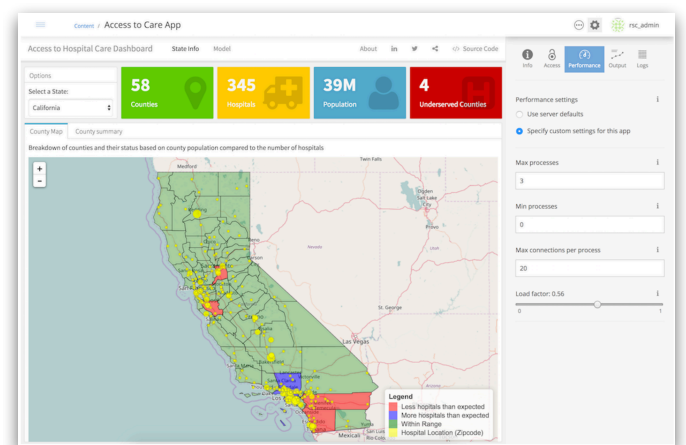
Content / Access to Care App

rsc_admin

Access to Hospital Care Dashboard State Info Model About Source Code

Options

Select a State:

California

58
Counties

345
Hospitals

39M
Population

4
Underserved Counties

County Map County summary

Breakdown of counties and their status based on county population compared to the number of hospitals

+
-

Twin Falls
Ogden
Salt Lake City
Provo
Las Vegas
Mexicali

Legend
Less hopitals than expected
More hospitals than expected
Within Range
Hospital Location (Zipcode)

Info Access Performance Output Logs

Performance settings

Use server defaults

Specify custom settings for this app

Max processes

3

Min processes

0

Max connections per process

20

Load factor: 0.56

0 1